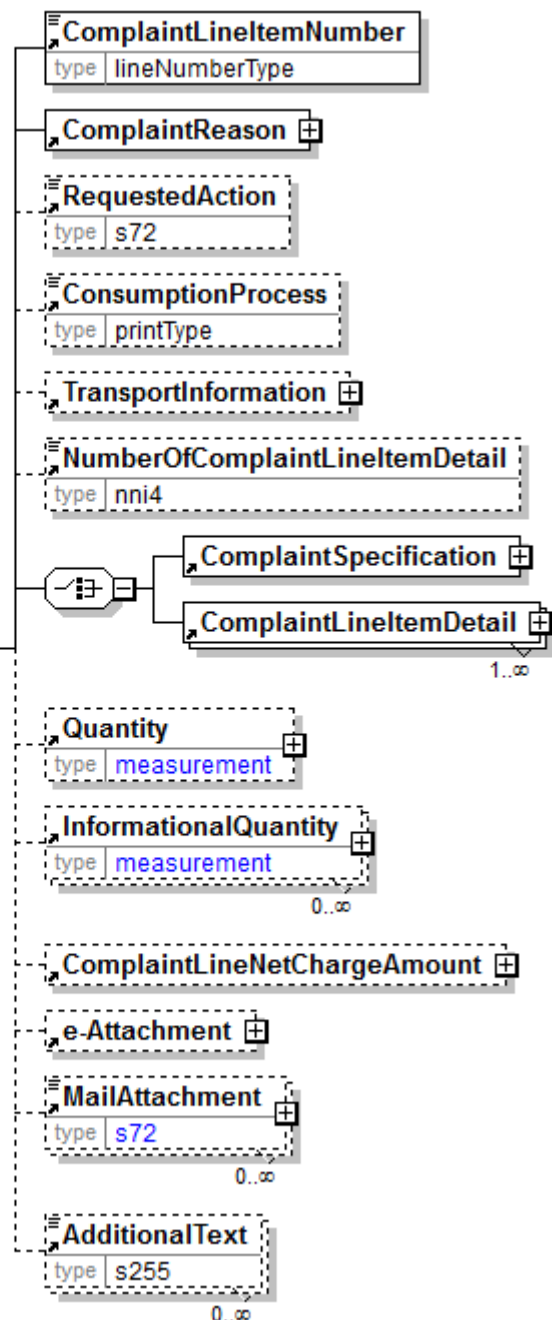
ComplaintLineItemNumber
type lineNumberType

ComplaintReason

RequestedAction
type s72

ConsumptionProcess
type printType

TransportInformation

NumberOfComplaintLineItemDetail
type nni4

ComplaintSpecification

ComplaintLineItemDetail
1..∞

Quantity
type measurement

InformationalQuantity
type measurement
0..∞

ComplaintLineNetChargeAmount

e-Attachment

MailAttachment
type s72
0..∞

AdditionalText
type s255
0..∞